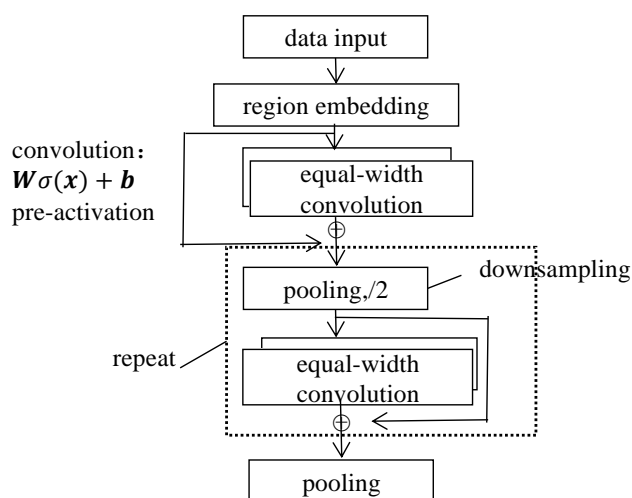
data input

region embedding

convolution：
$\boldsymbol{W}\sigma(\boldsymbol{x}) + \boldsymbol{b}$
pre-activation

equal-width convolution

$\oplus$

downsampling

pooling,/2

repeat

equal-width convolution

$\oplus$

pooling